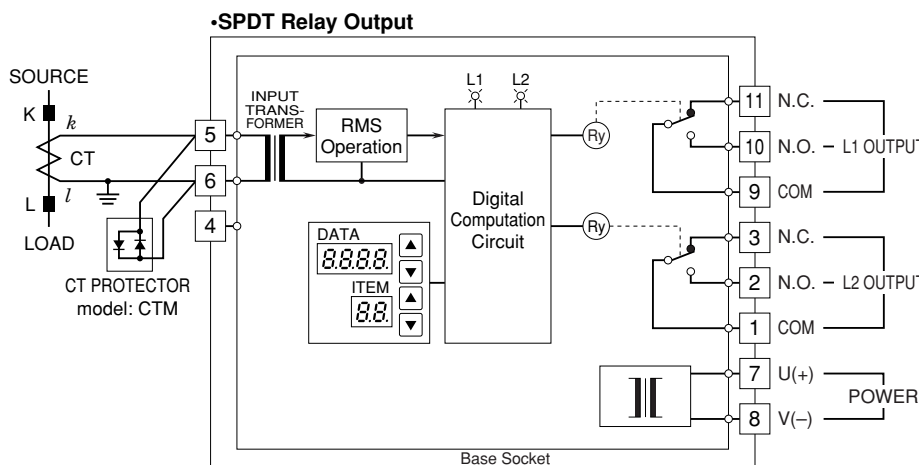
•SPDT Relay Output

SOURCE
K
$k$
CT
L
$l$
LOAD

CT PROTECTOR
model: CTM

5
6
4

INPUT TRANSFORMER
RMS Operation

L1 L2

Digital Computation Circuit

Ry
Ry

DATA
8.8.8.8.
ITEM
8.8.

11 N.C.
10 N.O. – L1 OUTPUT
9 COM
3 N.C.
2 N.O. – L2 OUTPUT
1 COM
7 U(+)
8 V(–)
POWER

Base Socket